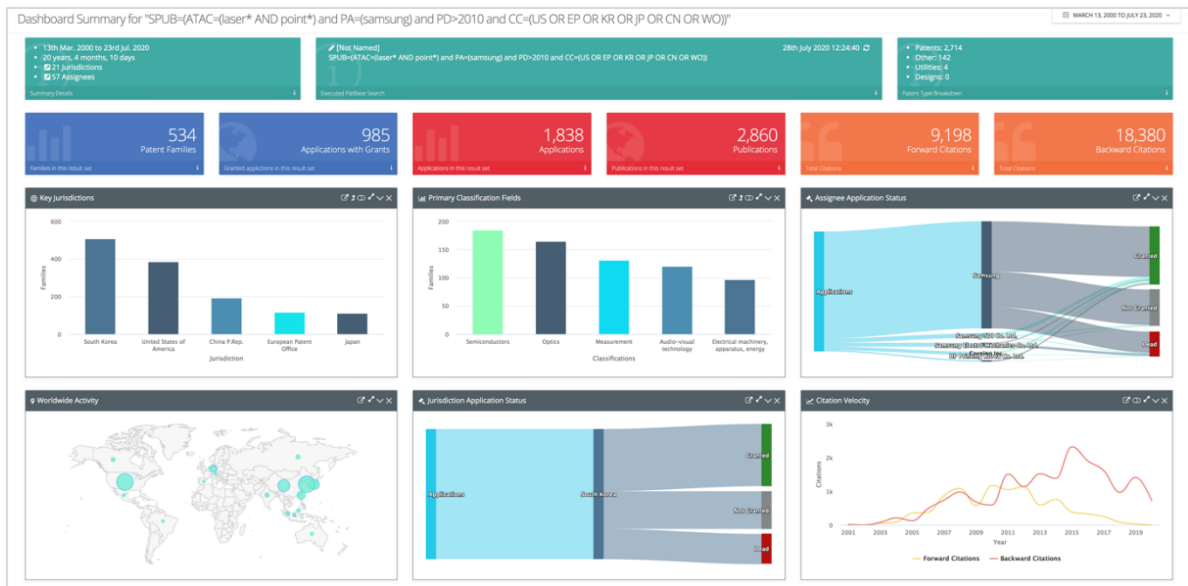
Dashboard Summary for "SPUB=(ATAC=(laser* AND point*) and PA=(samsung) and PD>2010 and CC=(US OR EP OR KR OR JP OR CN OR WO))"

MARCH 13, 2000 TO JULY 23, 2020

• 13th Mar. 2000 to 23rd Jul. 2020
• 20 years, 4 months, 10 days
• 21 Jurisdictions
• 57 Assignees

Summary Details

[Not Named]
SPUB=(ATAC=(laser* AND point*) and PA=(samsung) and PD>2010 and CC=(US OR EP OR KR OR JP OR CN OR WO))
28th July 2020 12:24:40

Executed PatBase Search

• Patents: 2,714
• Other: 142
• Utilities: 4
• Designs: 0

Patent Type Breakdown

534
Patent Families
Families in this result set

985
Applications with Grants
Granted applictions in this result set

1,838
Applications
Applications in this result set

2,860
Publications
Publications in this result set

9,198
Forward Citations
Total Citations

18,380
Backward Citations
Total Citations

Key Jurisdictions

600
400
200
0
Families
South Korea
United States of America
China P.Rep.
European Patent Office
Japan
Jurisdiction

Primary Classification Fields

200
150
100
50
0
Families
Semiconductors
Optics
Measurement
Audio-visual technology
Electrical machinery, apparatus, energy
Classifications

Assignee Application Status

Applications
Samsung
Granted
Not Granted
Dead
Samsung SDI Co. Ltd.
Samsung Electro-Mechanics Co. Ltd.
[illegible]
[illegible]

Worldwide Activity

Jurisdiction Application Status

Applications
South Korea
Granted
Not Granted
Dead

Citation Velocity

3k
2k
1k
0
Citations
2001
2003
2005
2007
2009
2011
2013
2015
2017
2019
Year
Forward Citations
Backward Citations